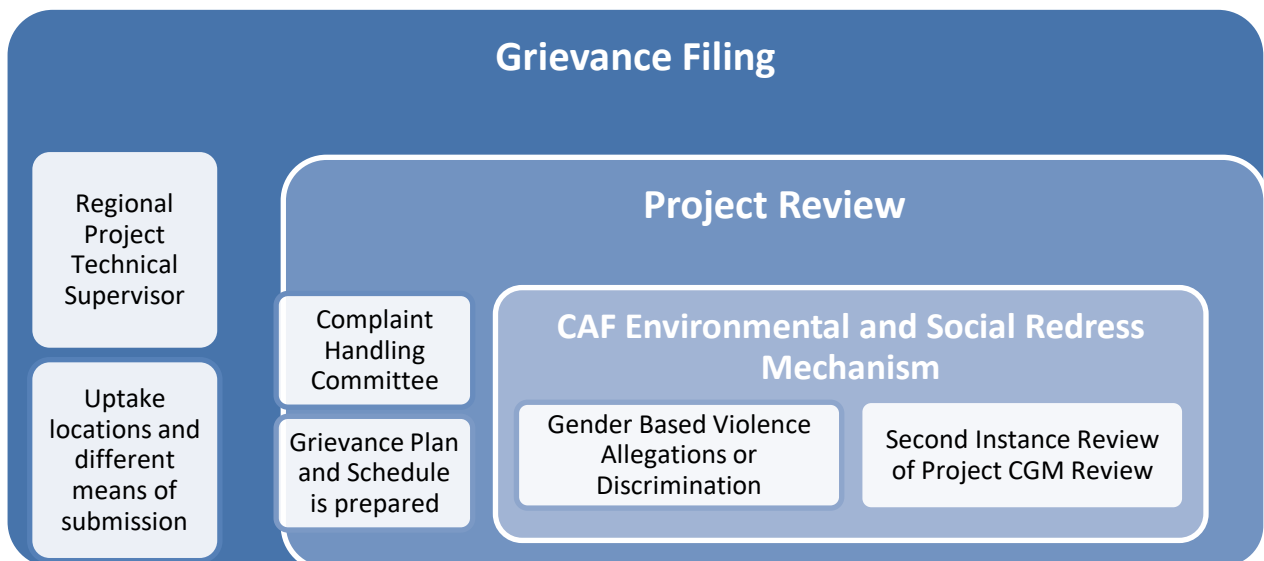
Grievance Filing

Regional Project Technical Supervisor

Uptake locations and different means of submission

Project Review

Complaint Handling Committee

Grievance Plan and Schedule is prepared

CAF Environmental and Social Redress Mechanism

Gender Based Violence Allegations or Discrimination

Second Instance Review of Project CGM Review